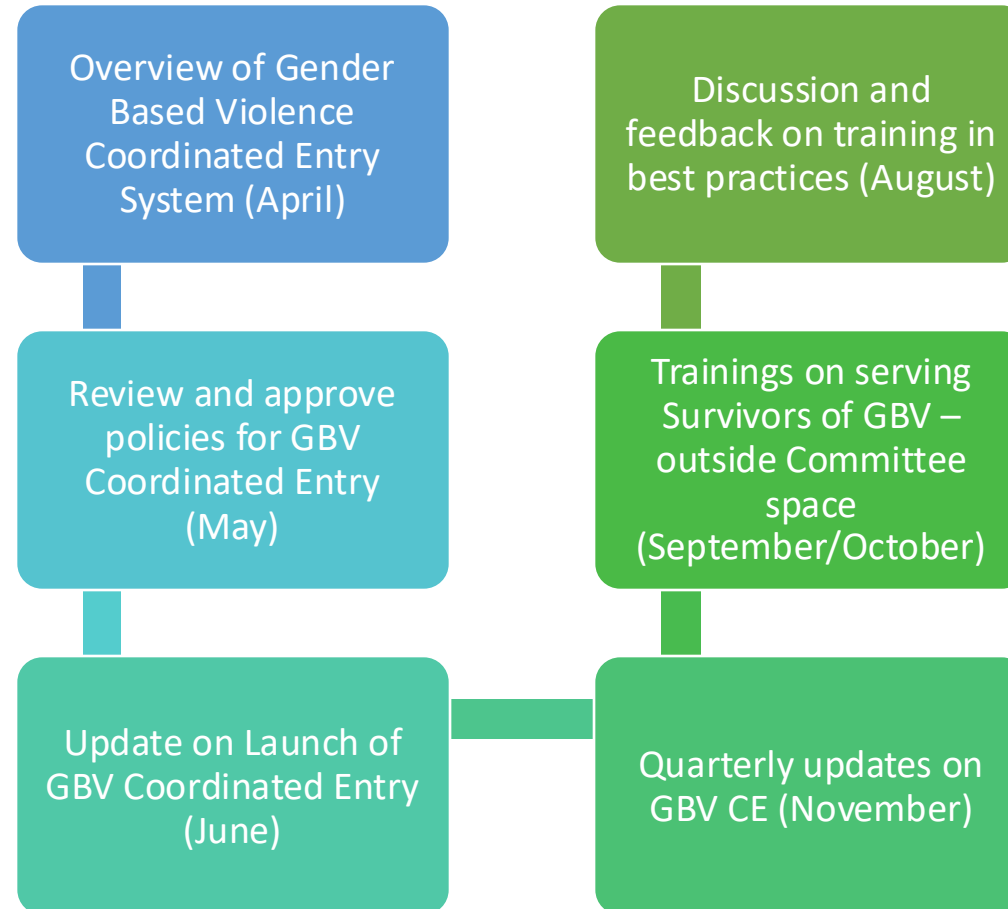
Overview of Gender Based Violence Coordinated Entry System (April)

Review and approve policies for GBV Coordinated Entry (May)

Update on Launch of GBV Coordinated Entry (June)

Quarterly updates on GBV CE (November)

Trainings on serving Survivors of GBV – outside Committee space (September/October)

Discussion and feedback on training in best practices (August)